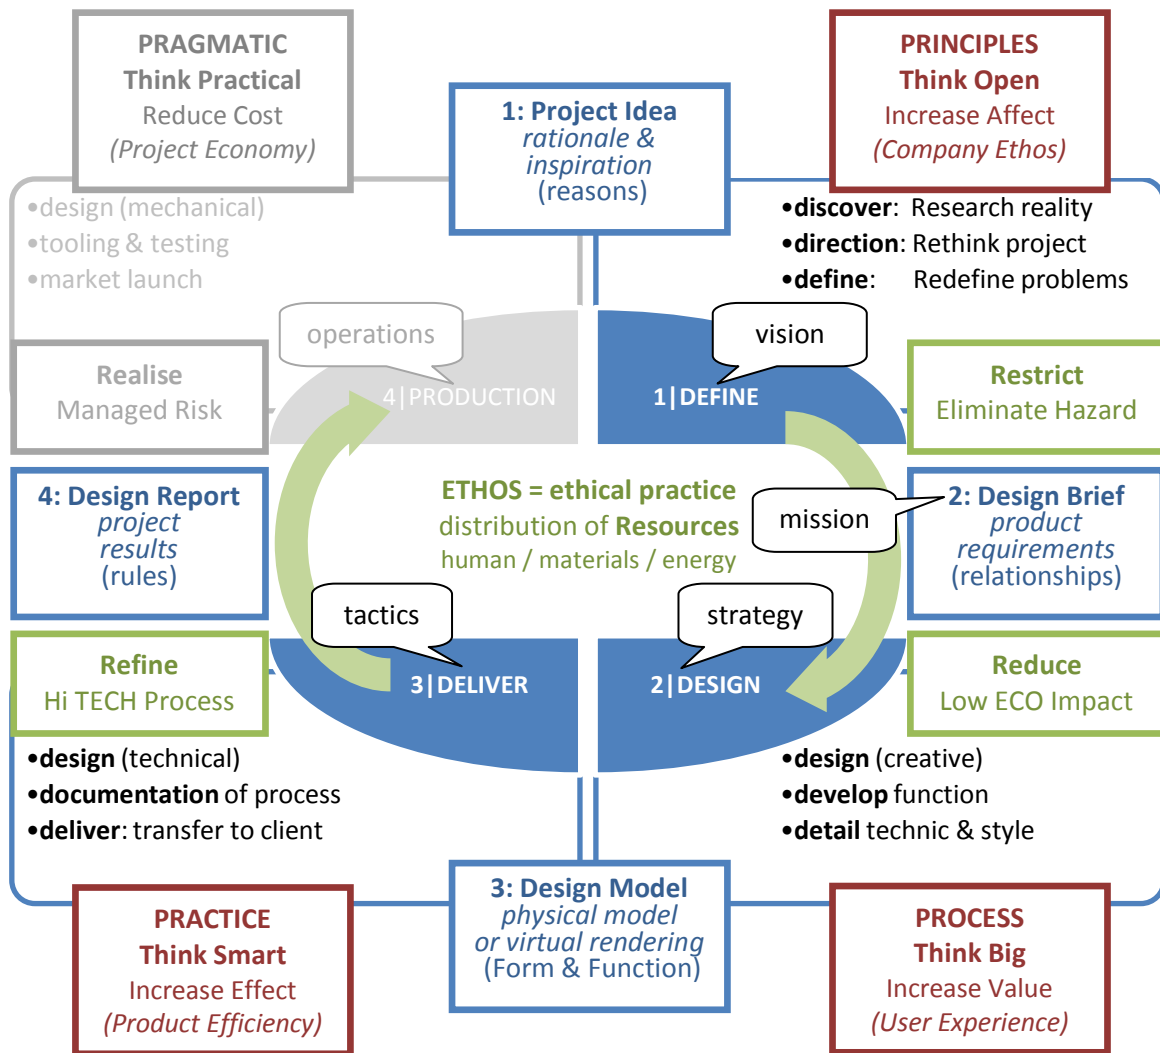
PRAGMATIC
Think Practical
Reduce Cost
*(Project Economy)*

1: Project Idea
*rationale & inspiration*
(reasons)

PRINCIPLES
Think Open
Increase Affect
*(Company Ethos)*

•design (mechanical)
•tooling & testing
•market launch

•**discover**: Research reality
•**direction**: Rethink project
•**define**: Redefine problems

operations

vision

Realise
Managed Risk

4|PRODUCTION

1|DEFINE

Restrict
Eliminate Hazard

4: Design Report
*project results*
(rules)

ETHOS = ethical practice
distribution of **Resources**
human / materials / energy

mission

2: Design Brief
*product requirements*
(relationships)

tactics

strategy

Refine
Hi TECH Process

3|DELIVER

2|DESIGN

Reduce
Low ECO Impact

•**design** (technical)
•**documentation** of process
•**deliver**: transfer to client

•**design** (creative)
•**develop** function
•**detail** technic & style

PRACTICE
Think Smart
Increase Effect
*(Product Efficiency)*

3: Design Model
*physical model or virtual rendering*
(Form & Function)

PROCESS
Think Big
Increase Value
*(User Experience)*